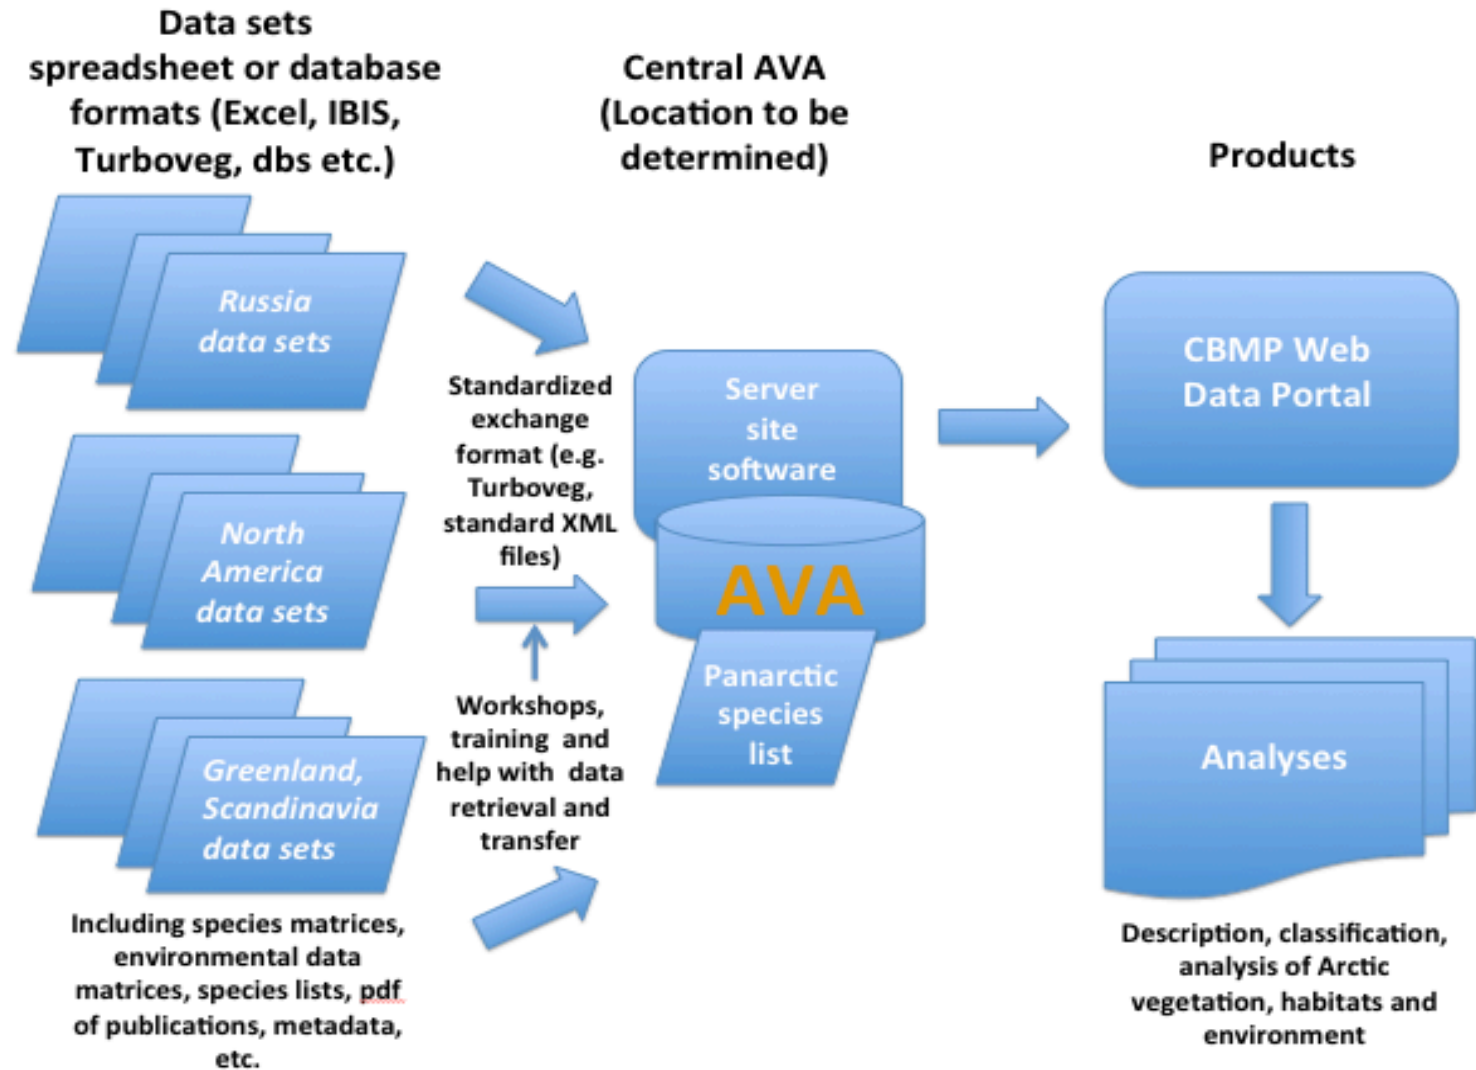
Data sets spreadsheet or database formats (Excel, IBIS, Turboveg, dbs etc.)

Central AVA (Location to be determined)

Products

Russia data sets

North America data sets

Greenland, Scandinavia data sets

Including species matrices, environmental data matrices, species lists, pdf of publications, metadata, etc.

Standardized exchange format (e.g. Turboveg, standard XML files)

Workshops, training and help with data retrieval and transfer

Server site software

AVA

Panarctic species list

CBMP Web Data Portal

Analyses

Description, classification, analysis of Arctic vegetation, habitats and environment